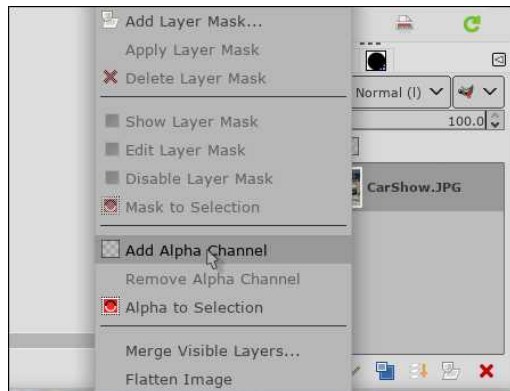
Add Layer Mask...
Apply Layer Mask
Delete Layer Mask

Show Layer Mask
Edit Layer Mask
Disable Layer Mask
Mask to Selection

Add Alpha Channel
Remove Alpha Channel
Alpha to Selection

Merge Visible Layers...
Flatten Image

Normal (l)
100.0
CarShow.JPG